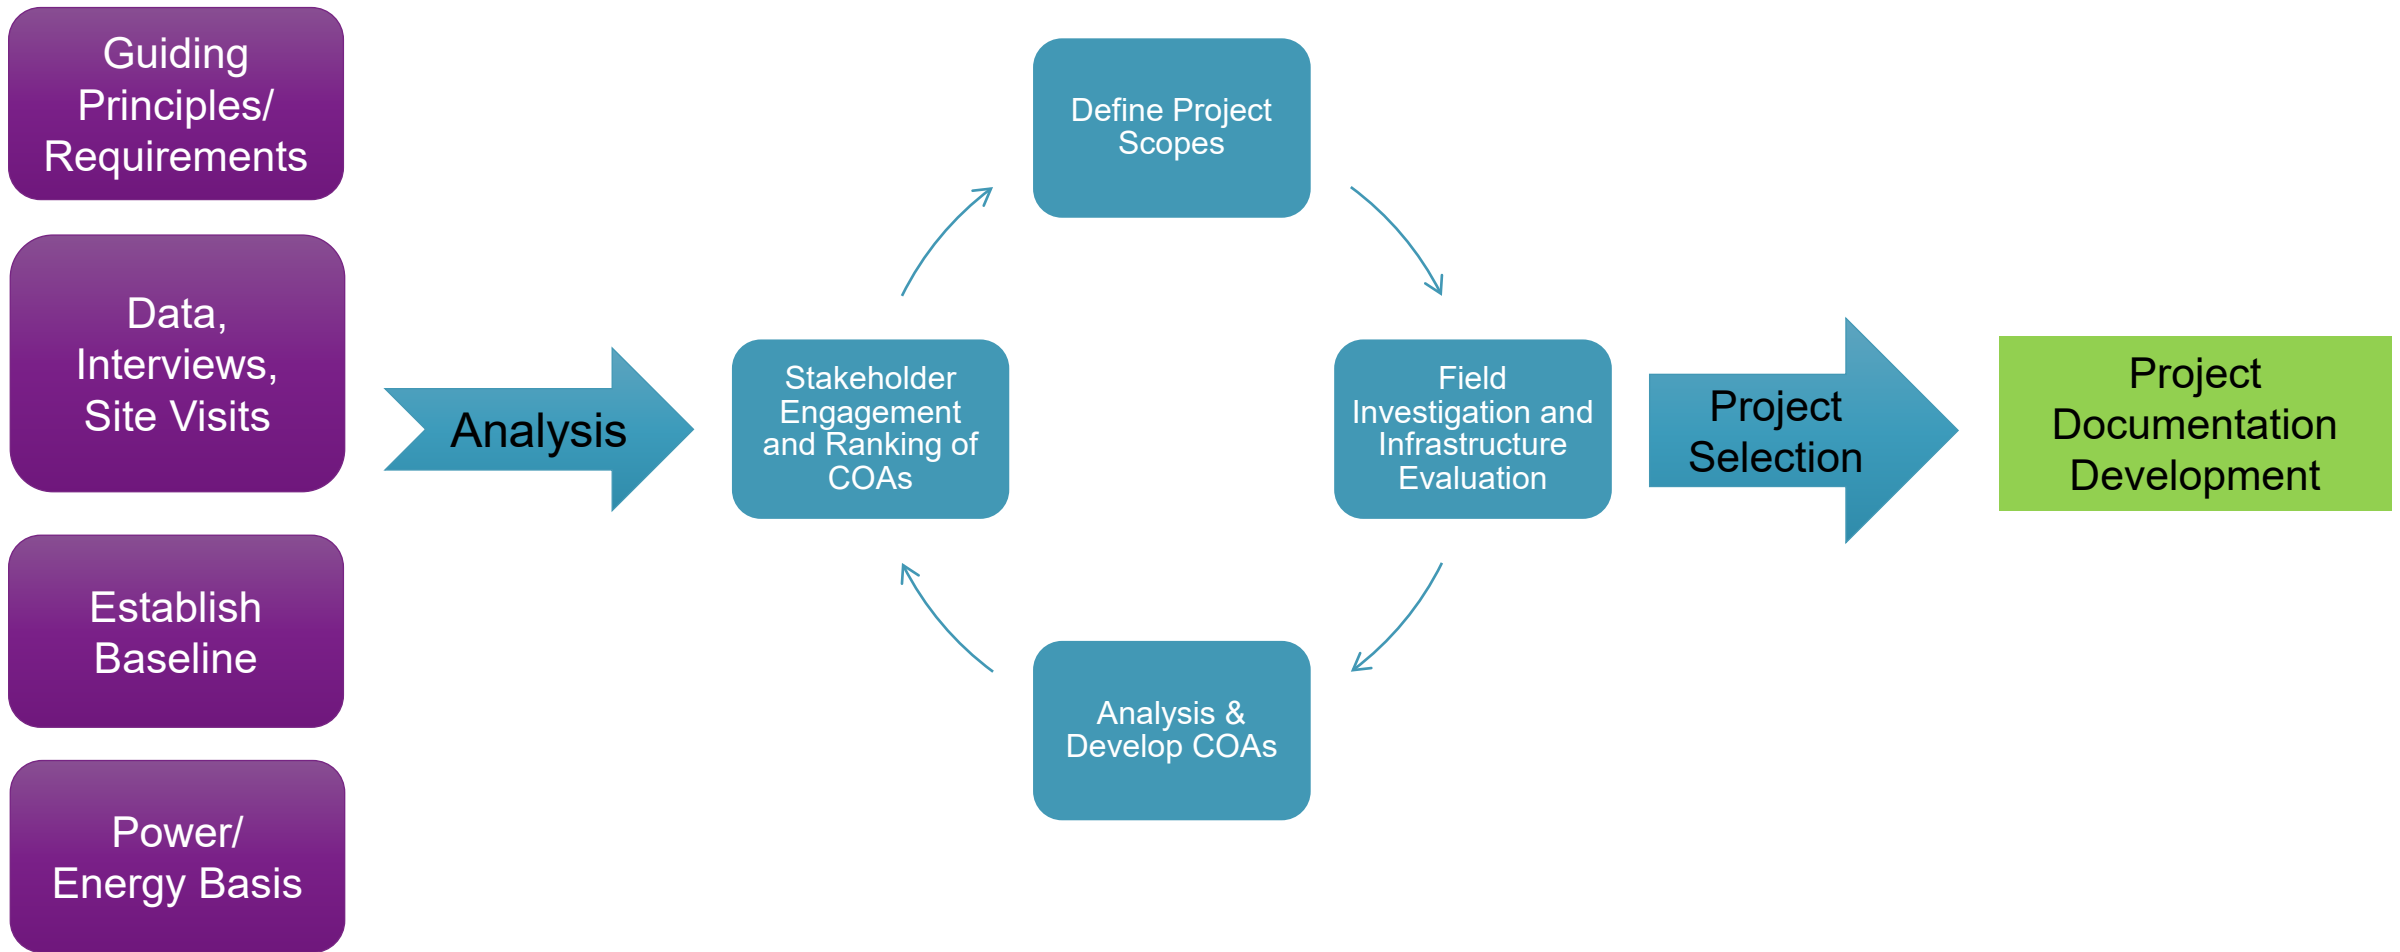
Guiding Principles/ Requirements

Data, Interviews, Site Visits

Establish Baseline

Power/ Energy Basis

Analysis

Define Project Scopes

Stakeholder Engagement and Ranking of COAs

Field Investigation and Infrastructure Evaluation

Analysis & Develop COAs

Project Selection

Project Documentation Development